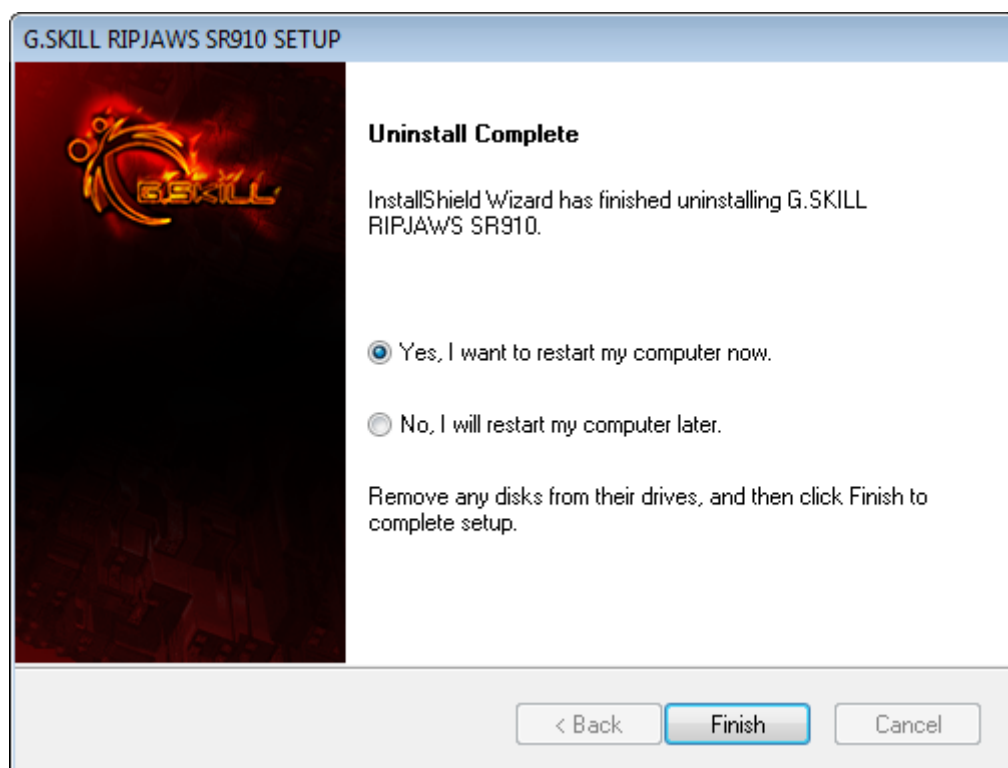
G.SKILL RIPJAWS SR910 SETUP

G.SKILL

Uninstall Complete

InstallShield Wizard has finished uninstalling G.SKILL RIPJAWS SR910.

Yes, I want to restart my computer now.

No, I will restart my computer later.

Remove any disks from their drives, and then click Finish to complete setup.

< Back | Finish | Cancel